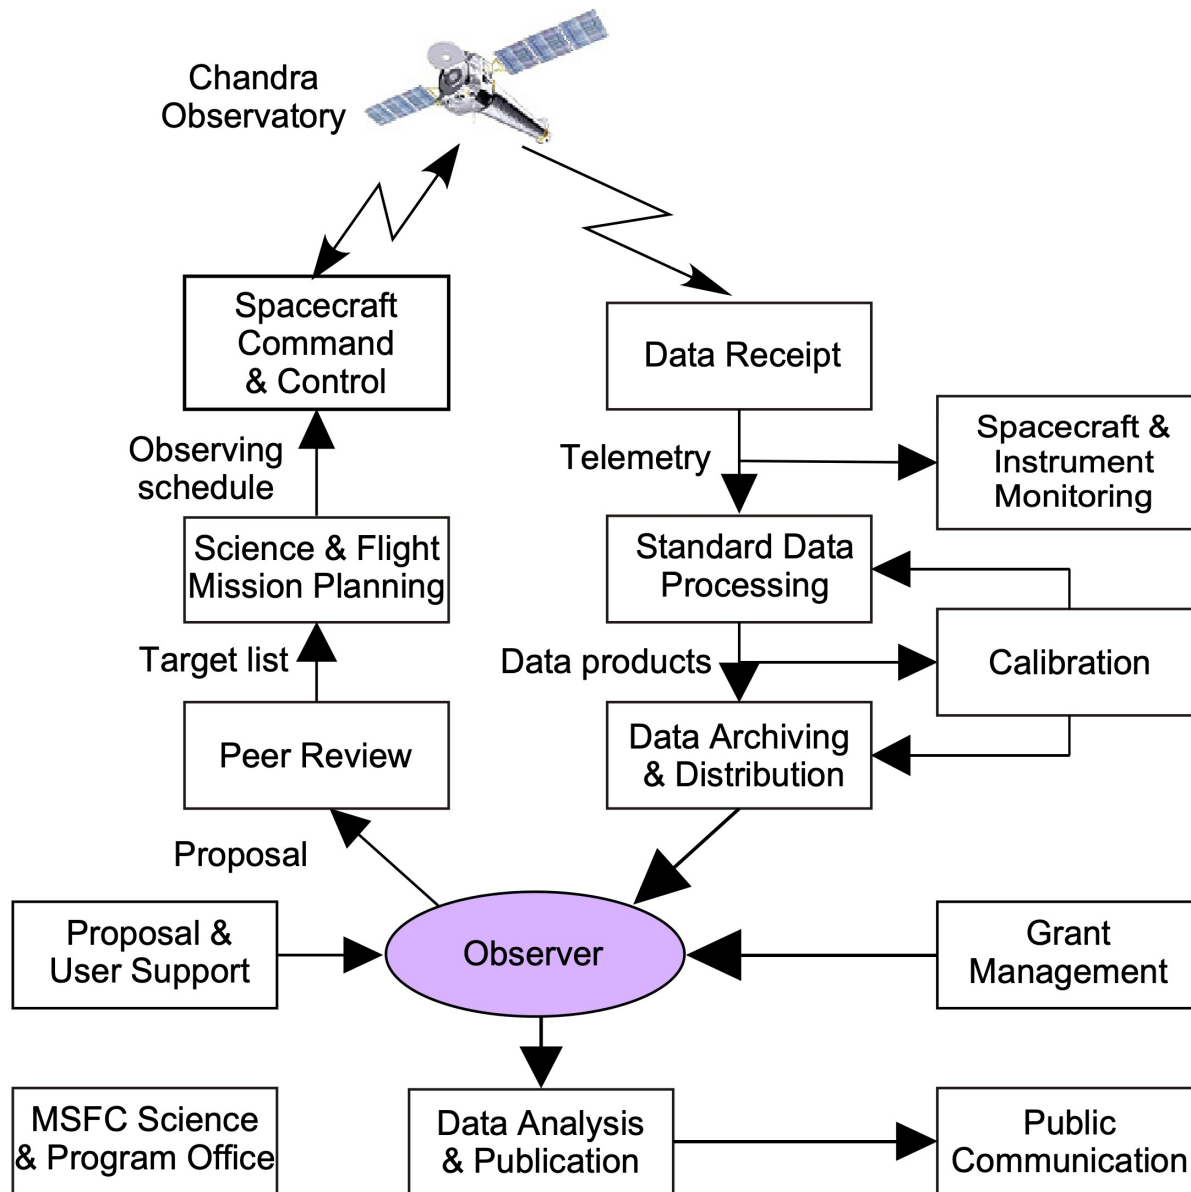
Chandra Observatory

Spacecraft Command & Control

Data Receipt

Observing schedule

Telemetry

Spacecraft & Instrument Monitoring

Science & Flight Mission Planning

Standard Data Processing

Target list

Data products

Calibration

Peer Review

Data Archiving & Distribution

Proposal

Proposal & User Support

Observer

Grant Management

MSFC Science & Program Office

Data Analysis & Publication

Public Communication